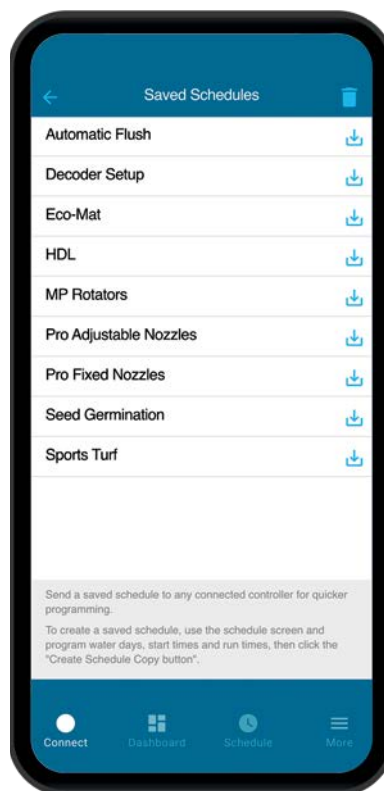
Saved Schedules

Automatic Flush

Decoder Setup

Eco-Mat

HDL

MP Rotators

Pro Adjustable Nozzles

Pro Fixed Nozzles

Seed Germination

Sports Turf

Send a saved schedule to any connected controller for quicker programming.

To create a saved schedule, use the schedule screen and program water days, start times and run times, then click the "Create Schedule Copy button".

Connect Dashboard Schedule More